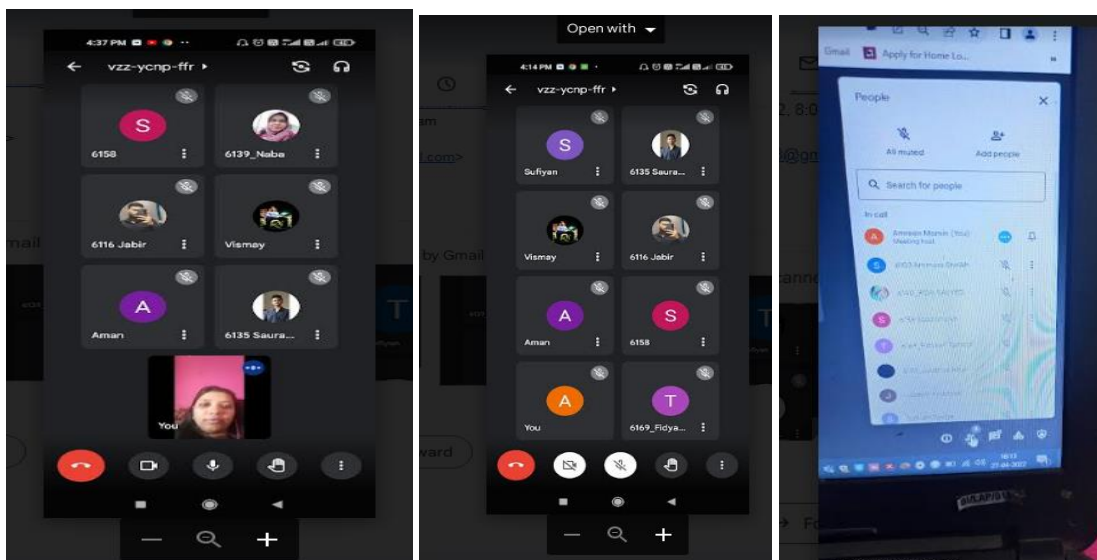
4:37 PM

vzz-ycnp-ffr ▸

S

6158

6139_Naba

6116 Jabir

Vismay

A

Aman

6135 Saura...

You

Open with ▾

4:14 PM

vzz-ycnp-ffr ▸

S

Sufiyan

6135 Saura...

Vismay

6116 Jabir

A

Aman

S

6158

A

You

T

6169_Fidya...

Gmail

Apply for Home Lo...

People

All muted

Add people

Search for people

In call

Amreen Momin (You)
Meeting host

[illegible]

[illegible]

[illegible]

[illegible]

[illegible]

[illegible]

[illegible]